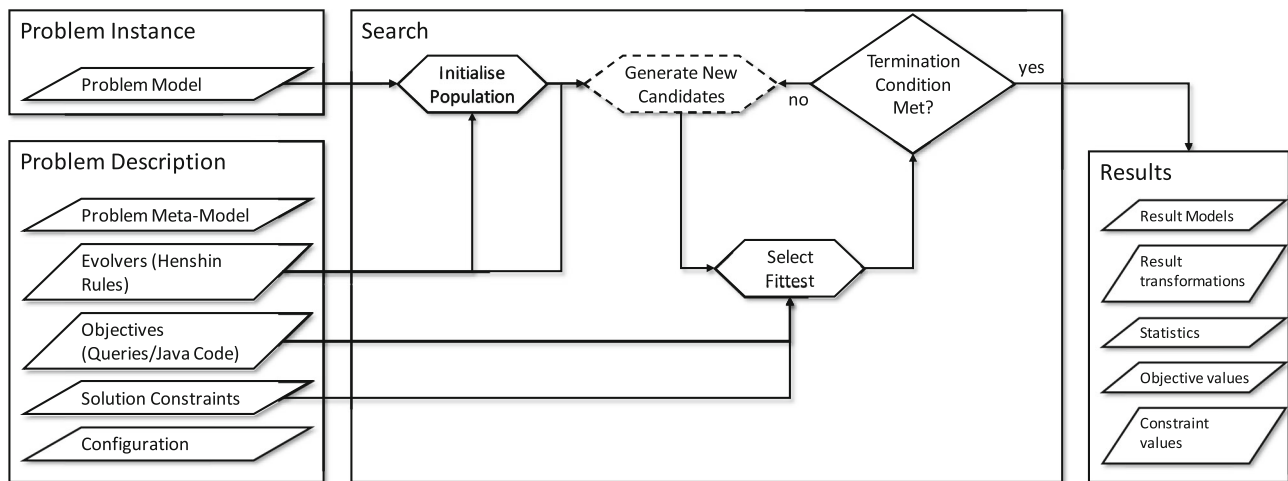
Problem Instance

Problem Model

Problem Description

Problem Meta-Model

Evolvers (Henshin Rules)

Objectives (Queries/Java Code)

Solution Constraints

Configuration

Search

Initialise Population

Generate New Candidates

no

Termination Condition Met?

yes

Select Fittest

Results

Result Models

Result transformations

Statistics

Objective values

Constraint values